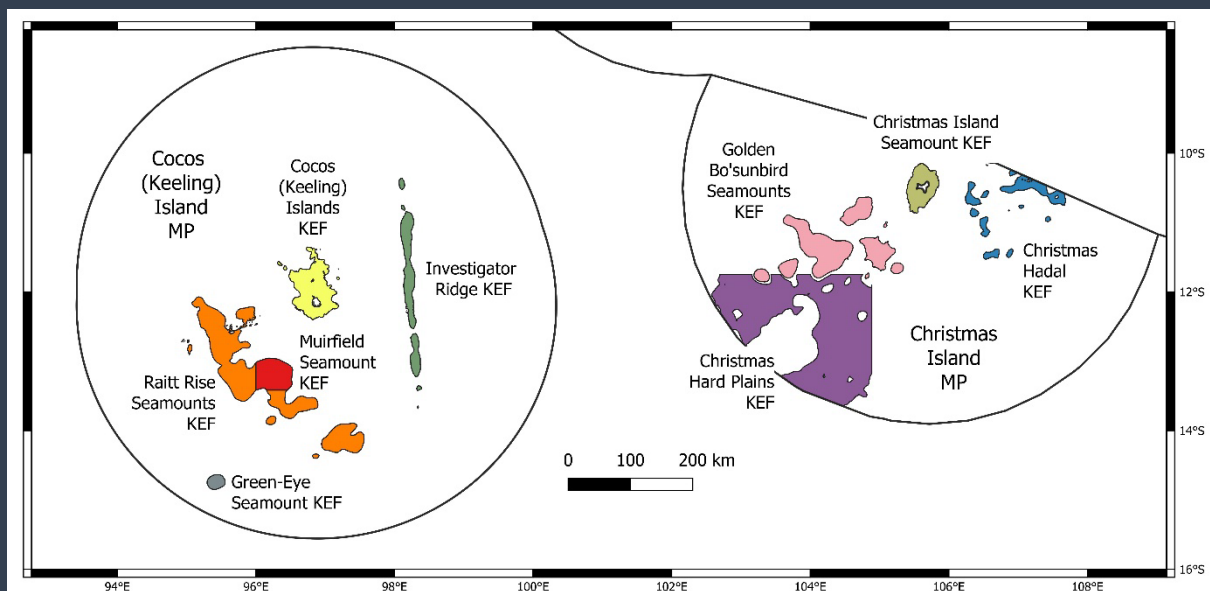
Cocos (Keeling) Island MP

Cocos (Keeling) Islands KEF

Investigator Ridge KEF

Muirfield Seamount KEF

Raitt Rise Seamounts KEF

Green-Eye Seamount KEF

Christmas Island Seamount KEF

Golden Bo'sunbird Seamounts KEF

Christmas Hadal KEF

Christmas Island MP

Christmas Hard Plains KEF

0 100 200 km

10°S
12°S
14°S
16°S

94°E 96°E 98°E 100°E 102°E 104°E 106°E 108°E